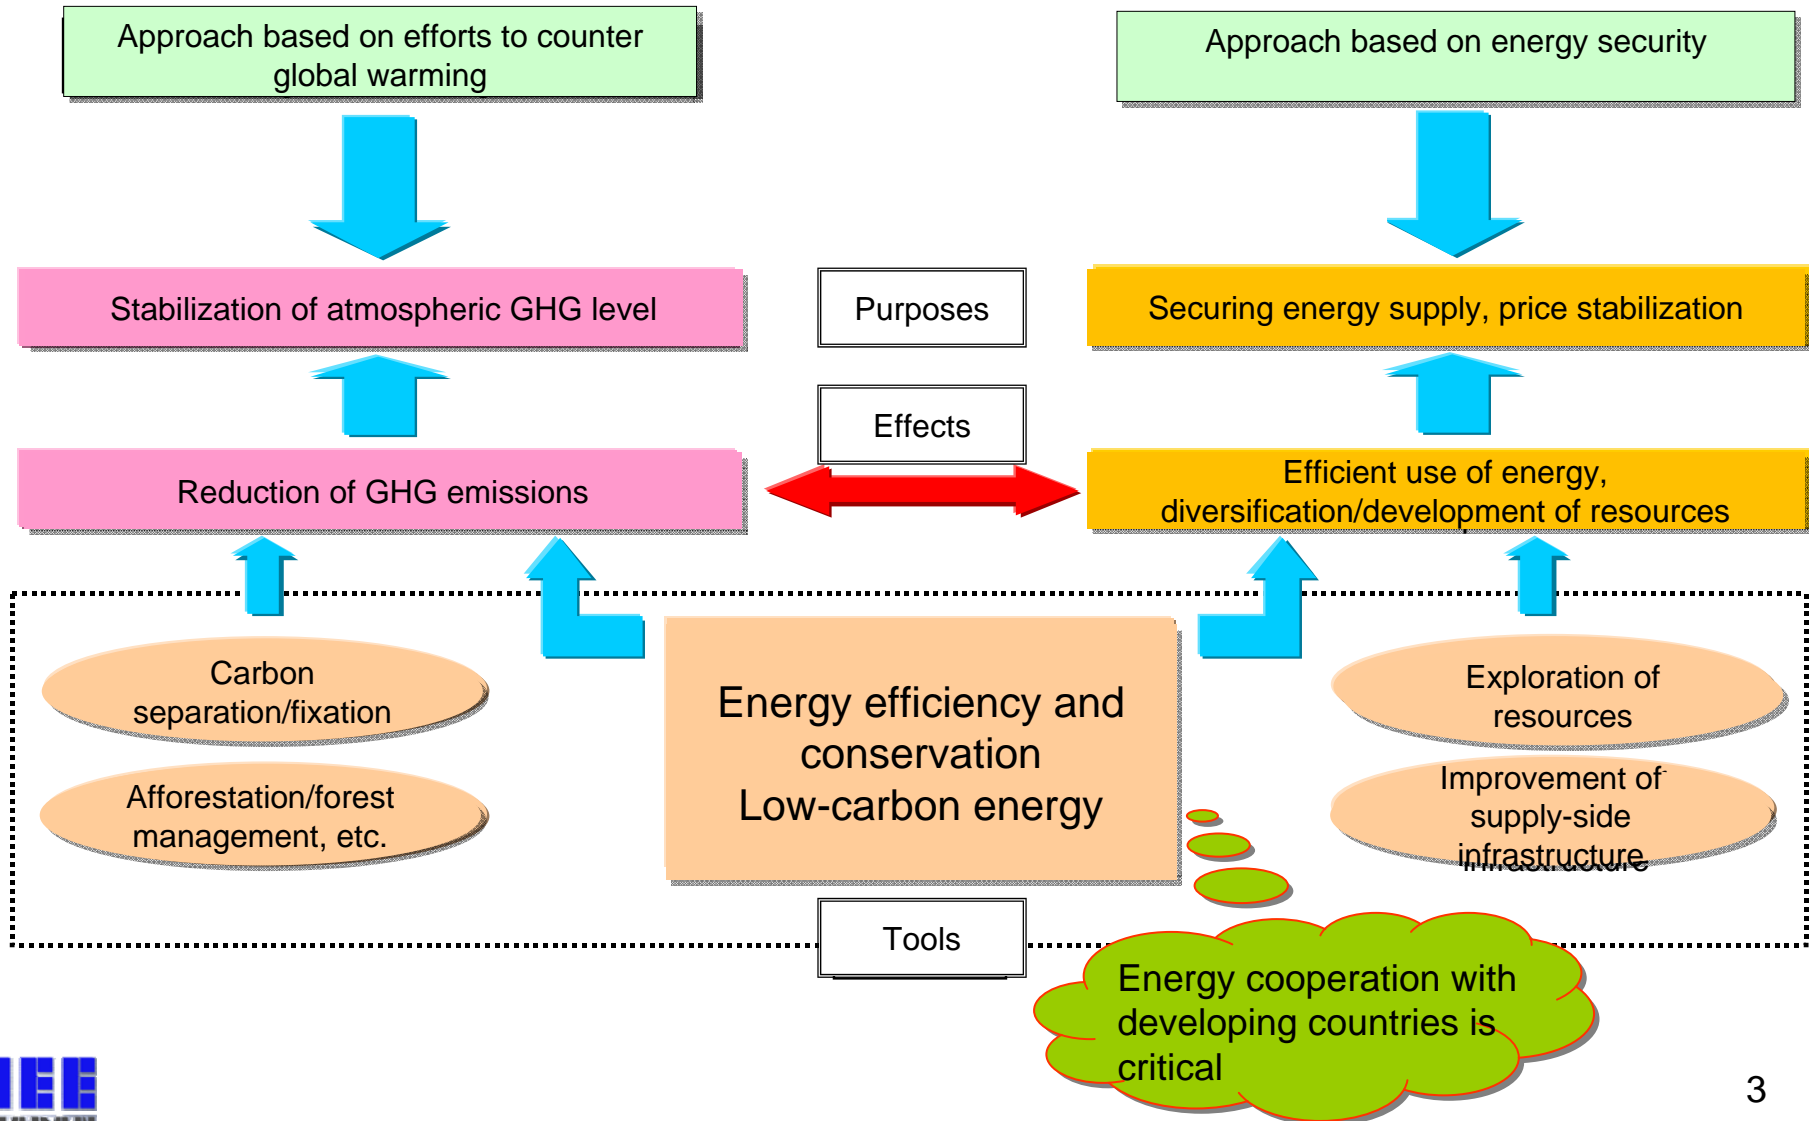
Approach based on efforts to counter global warming

Approach based on energy security

Stabilization of atmospheric GHG level

Purposes

Securing energy supply, price stabilization

Effects

Reduction of GHG emissions

Efficient use of energy, diversification/development of resources

Carbon separation/fixation

Afforestation/forest management, etc.

Energy efficiency and conservation
Low-carbon energy

Exploration of resources

Improvement of supply-side infrastructure

Tools

Energy cooperation with developing countries is critical

IEE

3